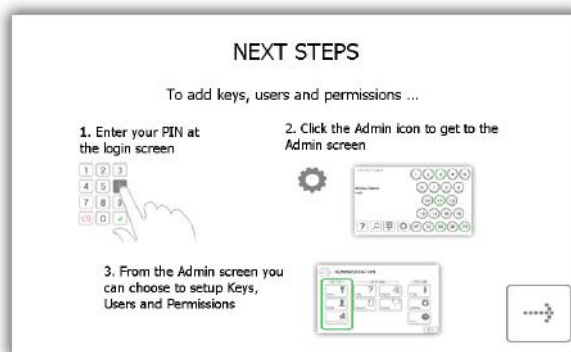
NEXT STEPS

To add keys, users and permissions ...

1. Enter your PIN at the login screen

1 2 3
4 5
7 8
0

2. Click the Admin icon to get to the Admin screen

3. From the Admin screen you can choose to setup Keys, Users and Permissions

ADMINISTRATION